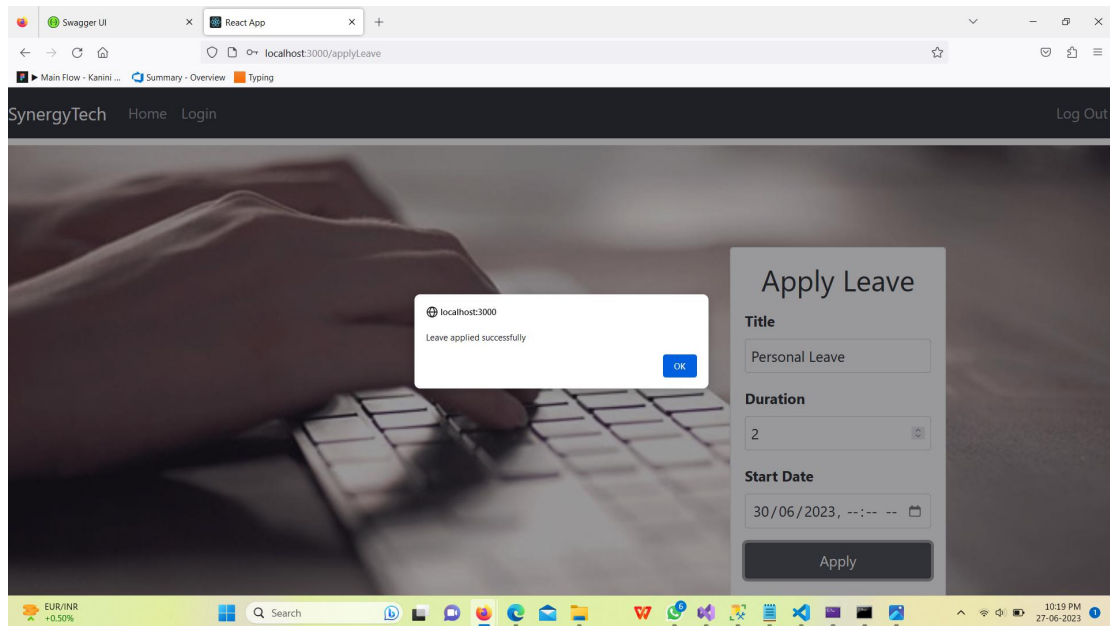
Swagger UI
React App
localhost:3000/applyLeave
Main Flow - Kanini ...
Summary - Overview
Typing

SynergyTech Home Login
Log Out

localhost:3000
Leave applied successfully
OK

Apply Leave
Title
Personal Leave
Duration
2
Start Date
30/06/2023, --:-- --
Apply

EUR/INR
+0.50%
Search
10:19 PM
27-06-2023